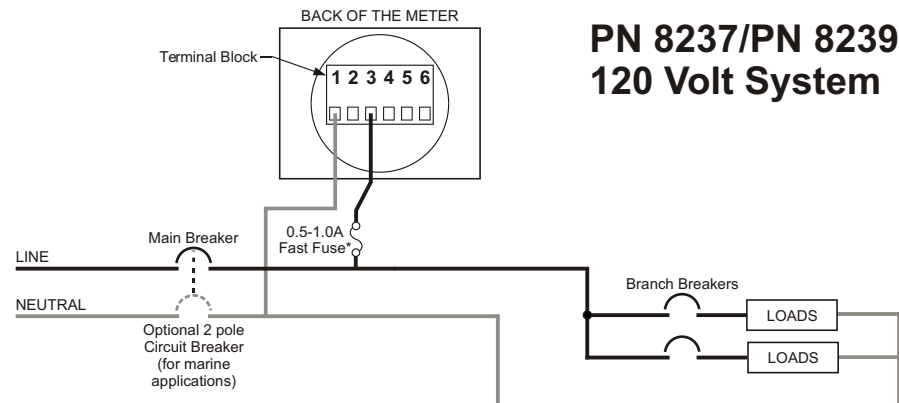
BACK OF THE METER

Terminal Block

1 2 3 4 5 6

PN 8237/PN 8239
120 Volt System

0.5-1.0A
Fast Fuse*

Main Breaker

LINE

NEUTRAL

Optional 2 pole
Circuit Breaker
(for marine
applications)

Branch Breakers

LOADS

LOADS